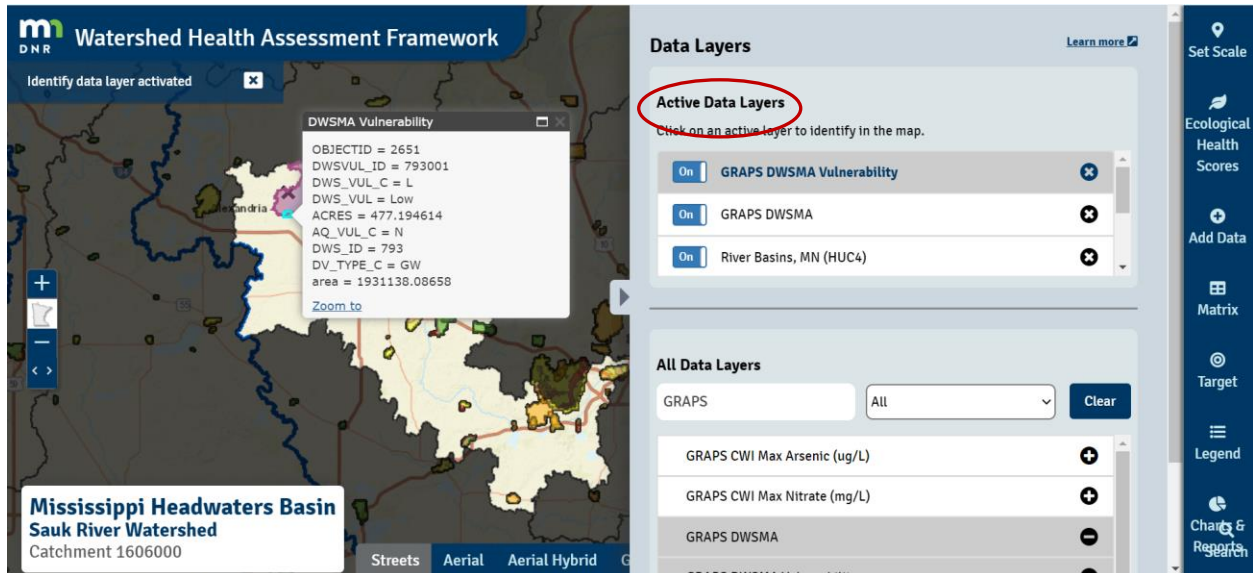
mn DNR Watershed Health Assessment Framework

Identify data layer activated

DWSMA Vulnerability

OBJECTID = 2651
DWSVUL_ID = 793001
DWS_VUL_C = L
DWS_VUL = Low
ACRES = 477.194614
AQ_VUL_C = N
DWS_ID = 793
DV_TYPE_C = GW
area = 1931138.08658
Zoom to

Alexandria

+
−
< >

Mississippi Headwaters Basin
Sauk River Watershed
Catchment 1606000

Streets Aerial Aerial Hybrid G

Data Layers

Learn more

Active Data Layers

Click on an active layer to identify in the map.

On GRAPS DWSMA Vulnerability
On GRAPS DWSMA
On River Basins, MN (HUC4)

All Data Layers

GRAPS

All

Clear

GRAPS CWI Max Arsenic (ug/L)
GRAPS CWI Max Nitrate (mg/L)
GRAPS DWSMA

Set Scale
Ecological Health Scores
Add Data
Matrix
Target
Legend
Charts & Reports
Search